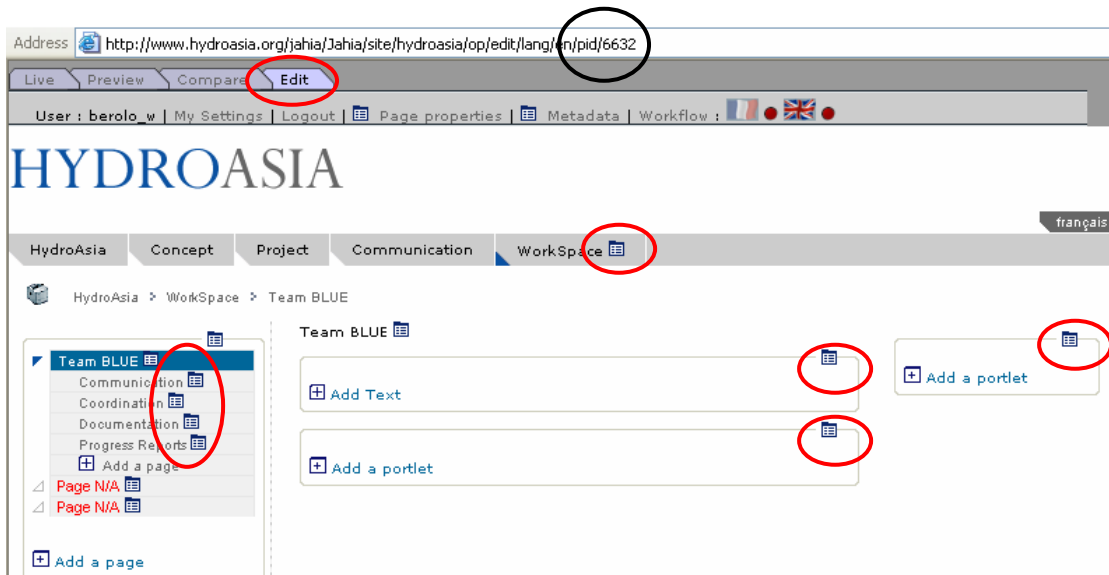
Address http://www.hydroasia.org/jahia/Jahia/site/hydroasia/op/edit/lang/en/pid/6632

Live Preview Compare Edit

User : berolo_w | My Settings | Logout | Page properties | Metadata | Workflow :

HYDROASIA

français

HydroAsia Concept Project Communication WorkSpace

HydroAsia > WorkSpace > Team BLUE

Team BLUE
Communication
Coordination
Documentation
Progress Reports
Add a page
Page N/A
Page N/A

Add a page

Team BLUE

Add Text

Add a portlet

Add a portlet